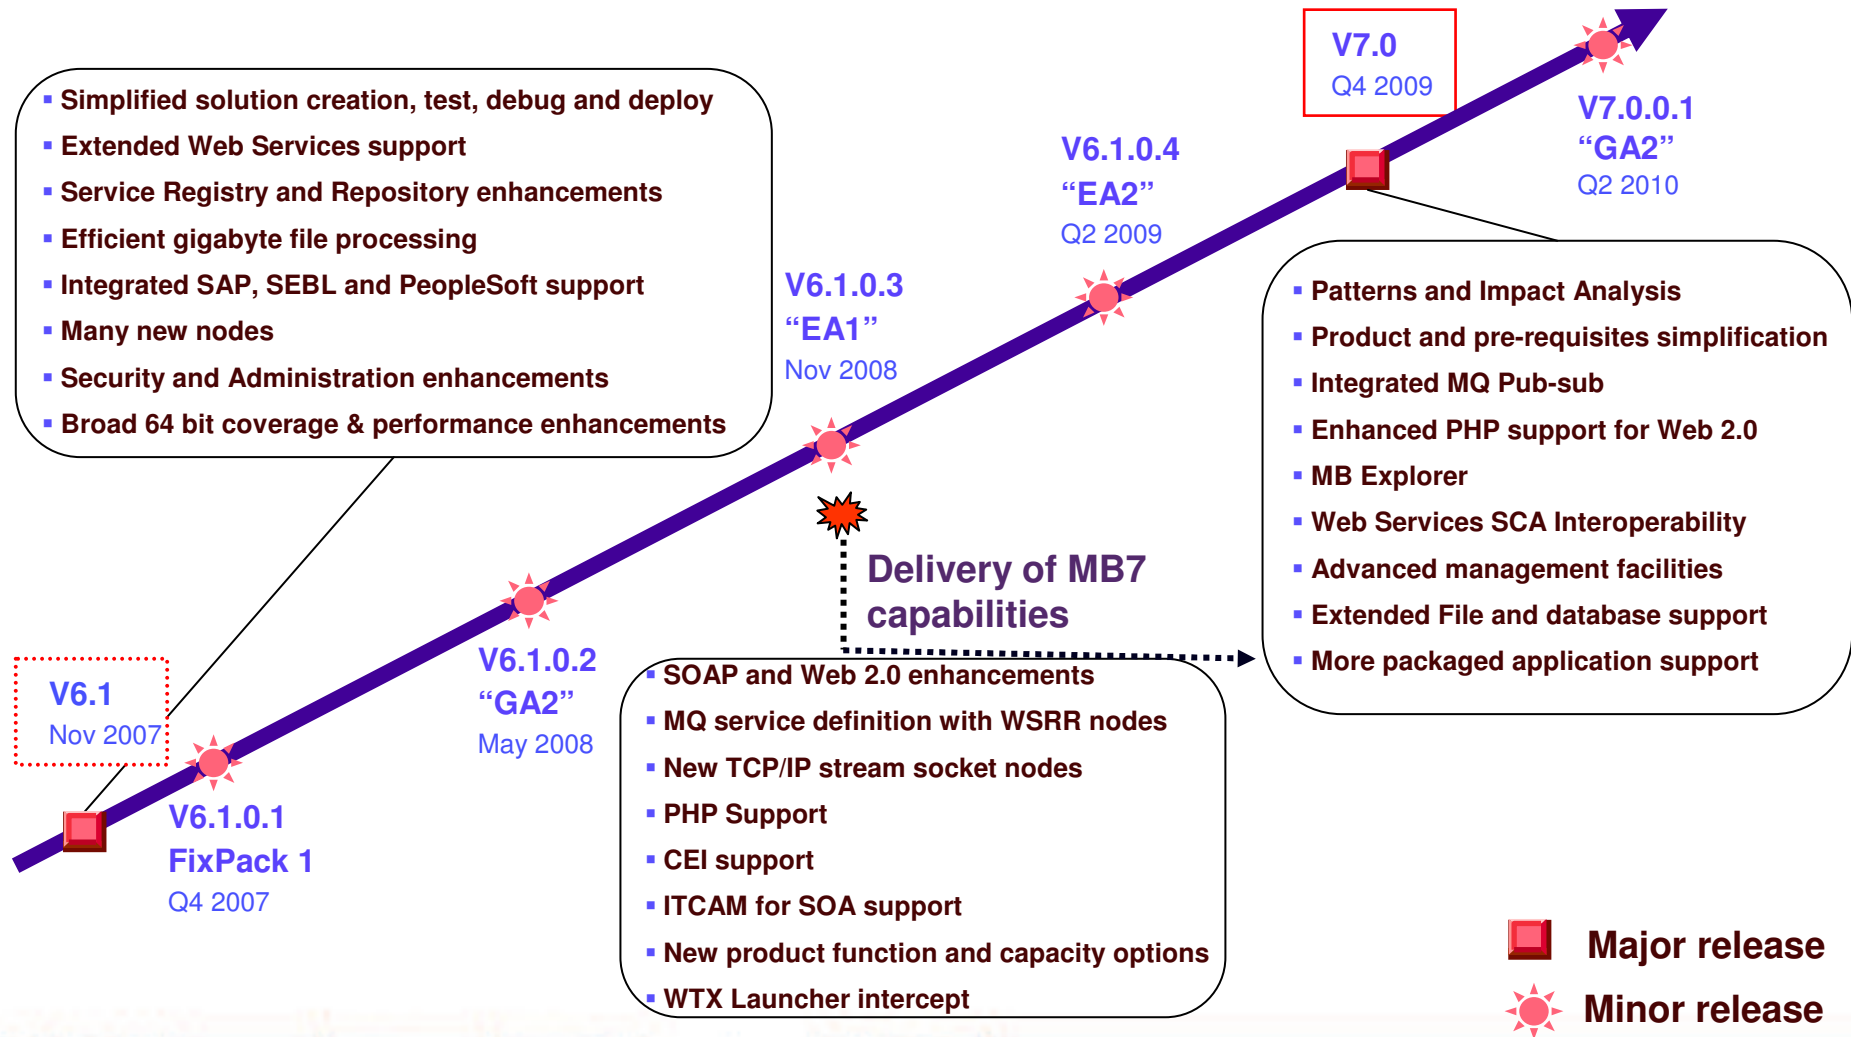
V7.0
Q4 2009

V7.0.0.1
“GA2”
Q2 2010

Simplified solution creation, test, debug and deploy
Extended Web Services support
Service Registry and Repository enhancements
Efficient gigabyte file processing
Integrated SAP, SEBL and PeopleSoft support
Many new nodes
Security and Administration enhancements
Broad 64 bit coverage & performance enhancements

V6.1.0.4
“EA2”
Q2 2009

V6.1.0.3
“EA1”
Nov 2008

Patterns and Impact Analysis
Product and pre-requisites simplification
Integrated MQ Pub-sub
Enhanced PHP support for Web 2.0
MB Explorer
Web Services SCA Interoperability
Advanced management facilities
Extended File and database support
More packaged application support

Delivery of MB7 capabilities

V6.1.0.2
“GA2”
May 2008

V6.1
Nov 2007

SOAP and Web 2.0 enhancements
MQ service definition with WSRR nodes
New TCP/IP stream socket nodes
PHP Support
CEI support
ITCAM for SOA support
New product function and capacity options
WTX Launcher intercept

V6.1.0.1
FixPack 1
Q4 2007

Major release
Minor release